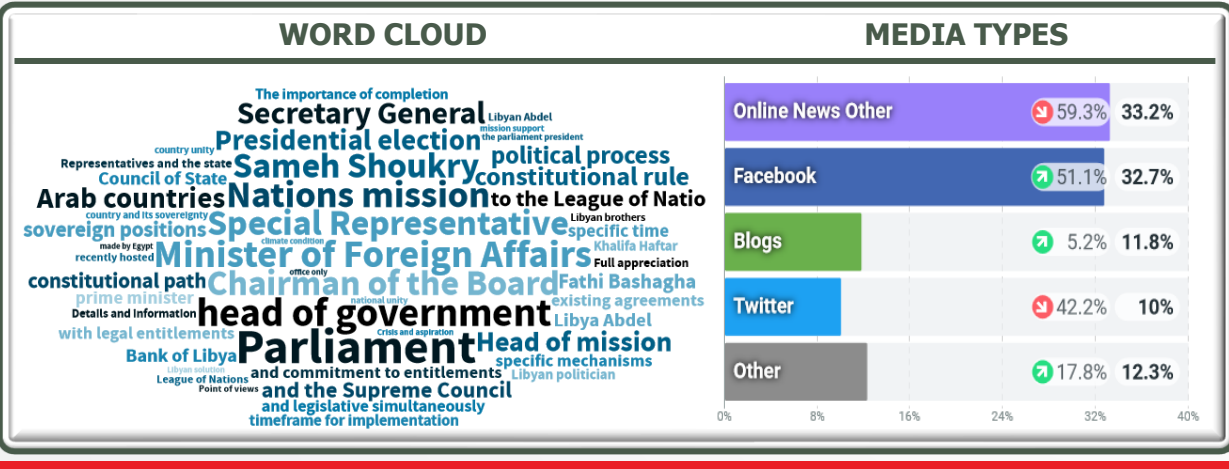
WORD CLOUD

The importance of completion
Secretary General
Libyan Abdel
mission support
the parliament president
country unity
Presidential election
Representatives and the state
political process
Sameh Shoukry
Council of State
constitutional rule
Arab countries
Nations mission
to the League of Natio
country and its sovereignty
Special Representative
Libyan brothers
sovereign positions
specific time
made by Egypt
climate condition
Minister of Foreign Affairs
Khalifa Haftar
recently hosted
Full appreciation
office only
constitutional path
Chairman of the Board
Fathi Bashagha
prime minister
national unity
existing agreements
head of government
Details and Information
Libya Abdel
with legal entitlements
Crisis and aspiration
Head of mission
Bank of Libya
Parliament
specific mechanisms
Libyan solution
and commitment to entitlements
Libyan politician
League of Nations
Point of views
and the Supreme Council
and legislative simultaneously
timeframe for implementation

MEDIA TYPES

| Type | Change | Share |
|---|---|---|
| Online News Other | 59.3% | 33.2% |
| Facebook | 51.1% | 32.7% |
| Blogs | 5.2% | 11.8% |
| Twitter | 42.2% | 10% |
| Other | 17.8% | 12.3% |

0% 8% 16% 24% 32% 40%